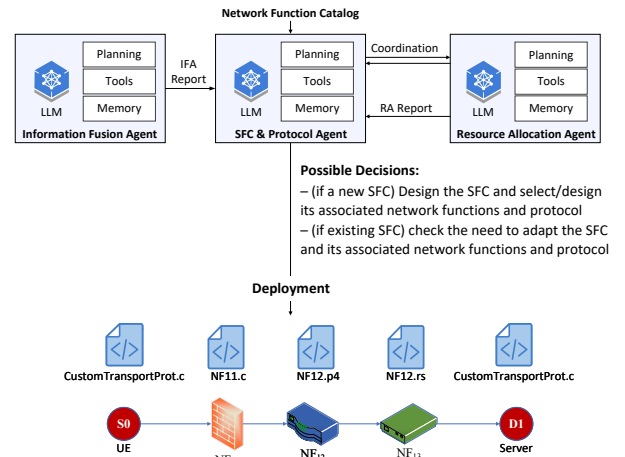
Network Function Catalog

LLM
Planning
Tools
Memory
Information Fusion Agent

IFA Report

LLM
Planning
Tools
Memory
SFC & Protocol Agent

Coordination

RA Report

LLM
Planning
Tools
Memory
Resource Allocation Agent

Possible Decisions:
– (if a new SFC) Design the SFC and select/design its associated network functions and protocol
– (if existing SFC) check the need to adapt the SFC and its associated network functions and protocol

Deployment

CustomTransportProt.c
NF11.c
NF12.p4
NF12.rs
CustomTransportProt.c

S0
UE
NF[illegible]
NF12
NF13
D1
Server